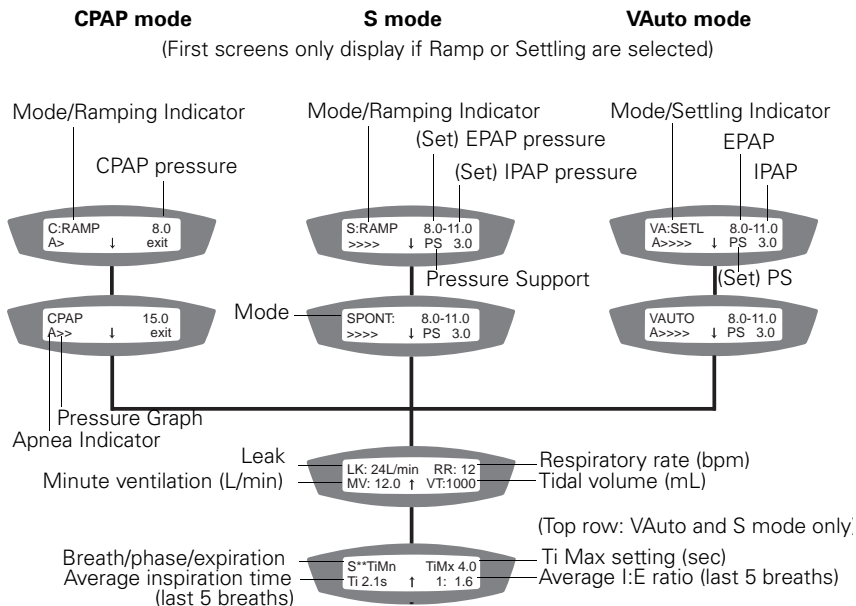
CPAP mode S mode VAuto mode
(First screens only display if Ramp or Settling are selected)

Mode/Ramping Indicator
CPAP pressure
C:RAMP 8.0
A> ↓ exit

Mode/Ramping Indicator
(Set) EPAP pressure
(Set) IPAP pressure
S:RAMP 8.0-11.0
>>>> ↓ PS 3.0
Pressure Support

Mode/Settling Indicator
EPAP
IPAP
VA:SETL 8.0-11.0
A>>>> ↓ PS 3.0
(Set) PS

CPAP 15.0
A>> ↓ exit
Pressure Graph
Apnea Indicator

Mode
SPONT: 8.0-11.0
>>>> ↓ PS 3.0

VAUTO 8.0-11.0
A>>>> ↓ PS 3.0

Leak
Minute ventilation (L/min)
LK: 24L/min RR: 12
MV: 12.0 ↑ VT:1000
Respiratory rate (bpm)
Tidal volume (mL)

(Top row: VAuto and S mode only)

Breath/phase/expiration
Average inspiration time (last 5 breaths)
S**TiMn TiMx 4.0
Ti 2.1s ↑ 1: 1.6
Ti Max setting (sec)
Average I:E ratio (last 5 breaths)